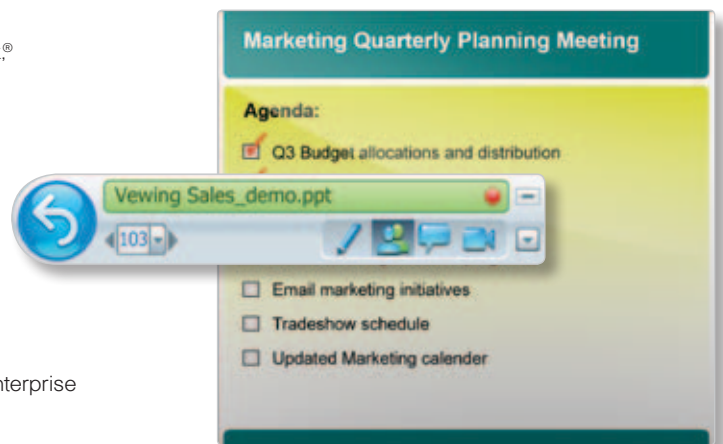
®

Marketing Quarterly Planning Meeting

Agenda:

Q3 Budget allocations and distribution

Vewing Sales_demo.ppt

103

Email marketing initiatives

Tradeshow schedule

Updated Marketing calender

nterprise